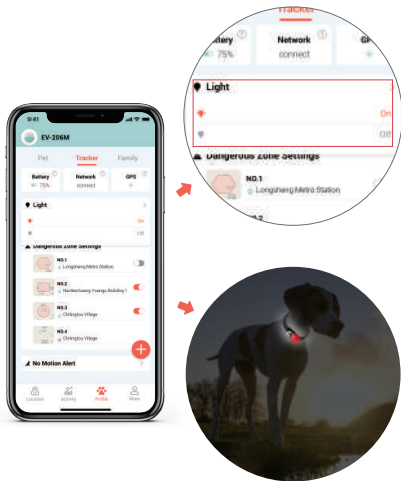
Tracker

attery
75%

Network
connect

GP

Light

On

Off

Dangerous Zone Settings

NO.1
Longsheng Metro Station

9:41

EV-206M

Pet
Tracker
Family

Battery
75%

Network
connect

GPS

Light

On

Off

Dangerous Zone Settings

NO.1
Longsheng Metro Station

NO.2
Nanbeichuang Yuanyu Building 1

NO.3
Chiingzhu Village

NO.4
Chiingzhu Village

No Motion Alert

Location
Activity
Profile
More